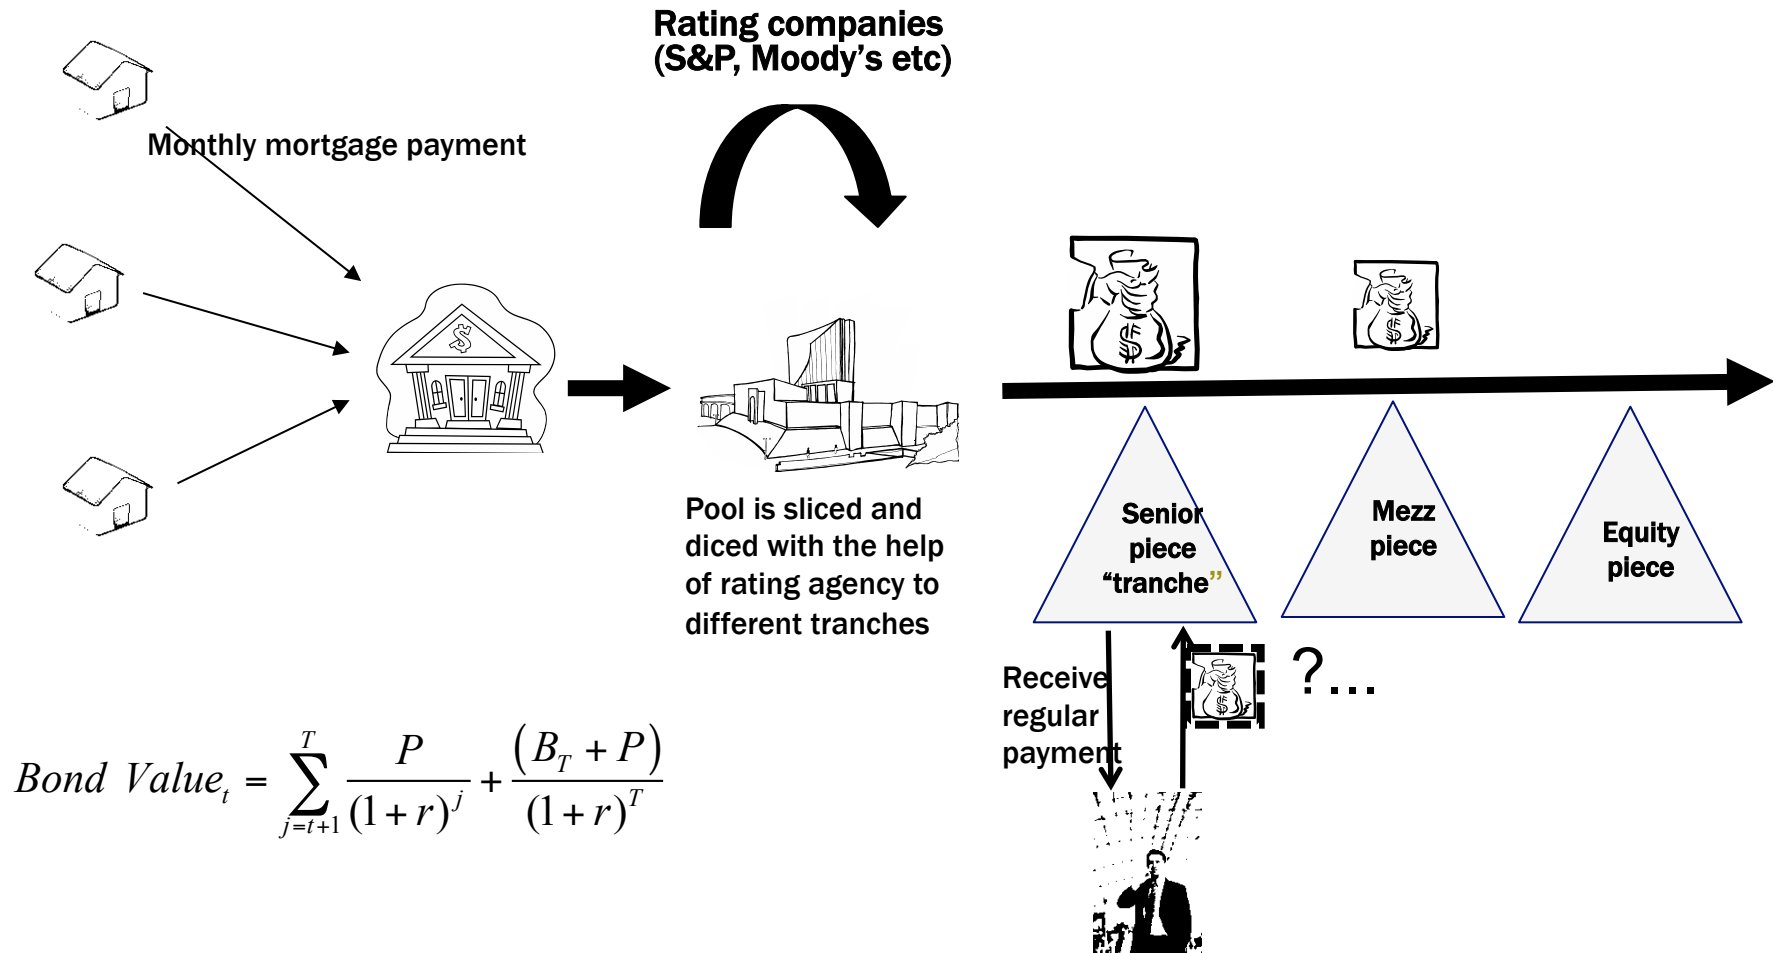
Rating companies (S&P, Moody's etc)

Monthly mortgage payment

Pool is sliced and diced with the help of rating agency to different tranches

Senior piece "tranche"

Mezz piece

Equity piece

Receive regular payment

?...

$Bond\ Value_t = \sum_{j=t+1}^{T} \frac{P}{(1+r)^j} + \frac{(B_T + P)}{(1+r)^T}$